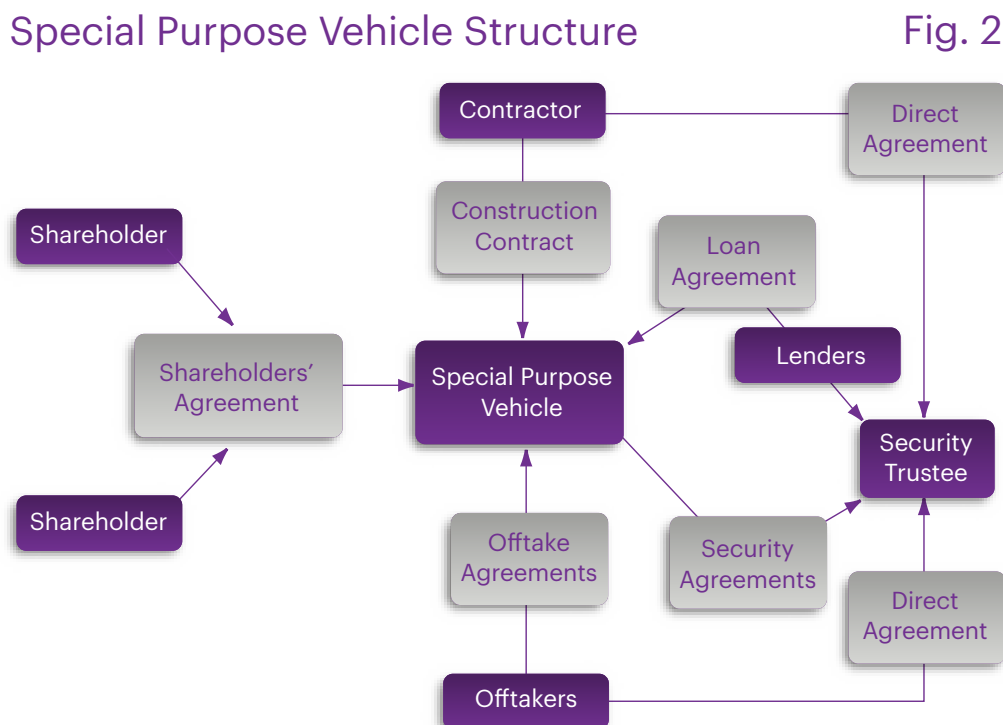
Special Purpose Vehicle Structure

Fig. 2

Contractor

Direct Agreement

Shareholder

Construction Contract

Loan Agreement

Shareholders' Agreement

Special Purpose Vehicle

Lenders

Security Trustee

Shareholder

Offtake Agreements

Security Agreements

Direct Agreement

Offtakers